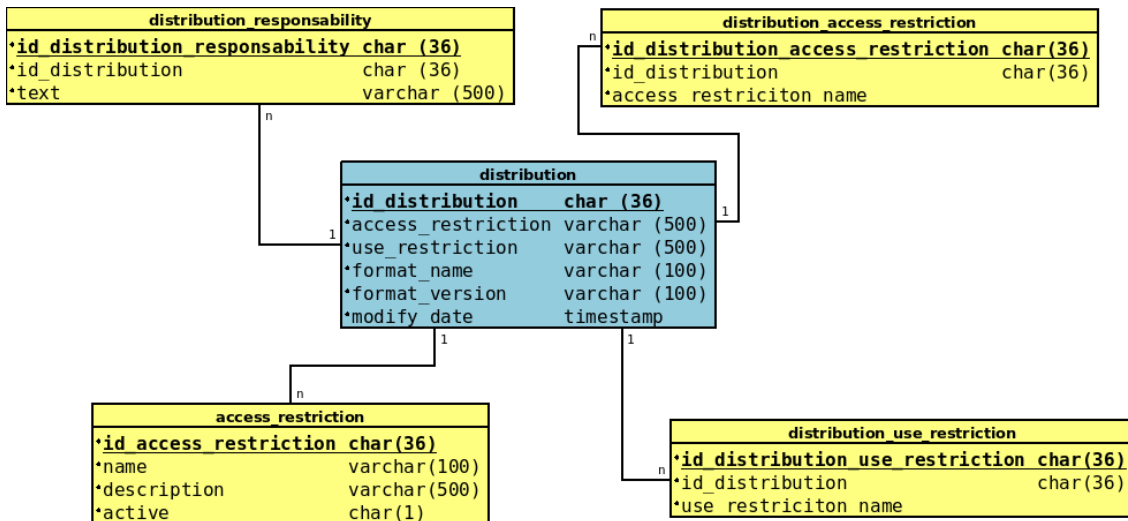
distribution_responsability
id_distribution_responsability char (36)
id_distribution char (36)
text varchar (500)

distribution_access_restriction
id_distribution_access_restriction char(36)
id_distribution char(36)
access_restriciton_name

n

n

distribution
id_distribution char (36)
access_restriction varchar (500)
use_restriction varchar (500)
format_name varchar (100)
format_version varchar (100)
modify_date timestamp

1

1

1

1

n

n

access_restriction
id_access_restriction char(36)
name varchar(100)
description varchar(500)
active char(1)

distribution_use_restriction
id_distribution_use_restriction char(36)
id_distribution char(36)
use_restriciton_name